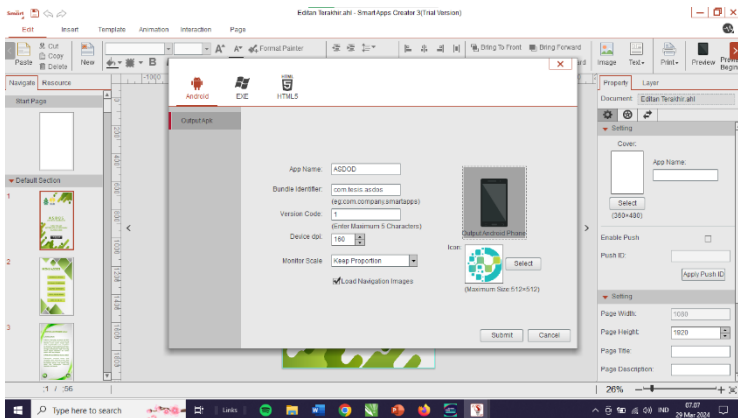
Editan Terakhir.ahl - SmartApps Creator 3(Trial Version)

Edit Insert Template Animation Interaction Page

Paste Cut Copy Delete New Format Painter Bring To Front Bring Forward Image Text Print Preview

Navigate Resource

Start Page

Default Section

1

2

3

:1 / :56

Android EXE HTML5

Output Apk

App Name: ASDOD

Bundle Identifier: com.tesis.asdas

(eg:com.company.smartapps)

Version Code: 1

(Enter Maximum 5 Characters)

Device dpi: 160

Monitor Scale: Keep Proportion

Load Navigation Images

Output Android Phone

Icon:

Select

(Maximum Size:512×512)

Submit Cancel

Property Layer

Document Editan Terakhir.ahl

Setting

Cover:

App Name:

Select

(360×480)

Enable Push

Push ID:

Apply Push ID

Setting

Page Width: 1080

Page Height: 1920

Page Title:

Page Description:

26%

Type here to search

Links

IND

07.07

29 Mar 2024